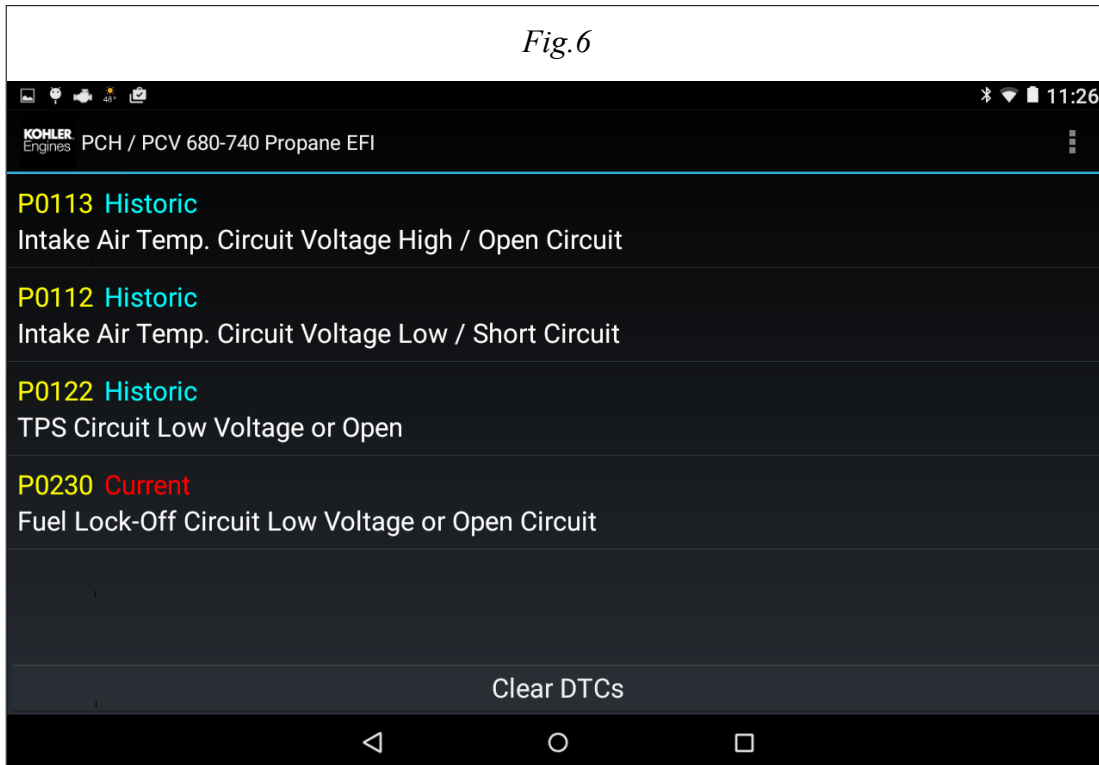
Fig.6

48°

11:26

KOHLER Engines PCH / PCV 680-740 Propane EFI

P0113 Historic
Intake Air Temp. Circuit Voltage High / Open Circuit

P0112 Historic
Intake Air Temp. Circuit Voltage Low / Short Circuit

P0122 Historic
TPS Circuit Low Voltage or Open

P0230 Current
Fuel Lock-Off Circuit Low Voltage or Open Circuit

Clear DTCs